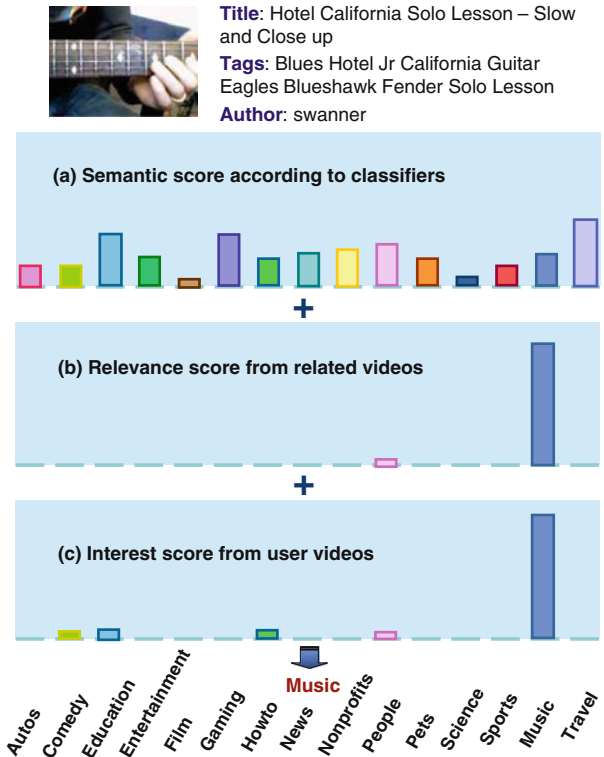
**Title**: Hotel California Solo Lesson – Slow and Close up
**Tags**: Blues Hotel Jr California Guitar Eagles Blueshawk Fender Solo Lesson
**Author**: swanner

(a) Semantic score according to classifiers

+

(b) Relevance score from related videos

+

(c) Interest score from user videos

Music

Autos
Comedy
Education
Entertainment
Film
Gaming
Howto
News
Nonprofits
People
Pets
Science
Sports
Music
Travel